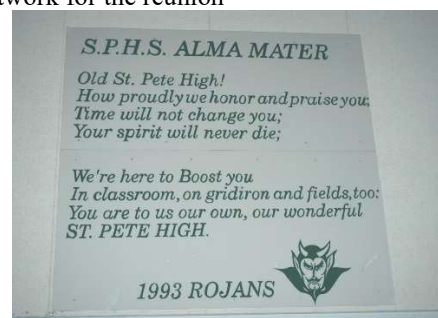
twork for the reunion

S.P.H.S. ALMA MATER

Old St. Pete High!
How proudly we honor and praise you;
Time will not change you;
Your spirit will never die;

We're here to Boost you
In classroom, on gridiron and fields, too:
You are to us our own, our wonderful
ST. PETE HIGH.

1993 ROJANS